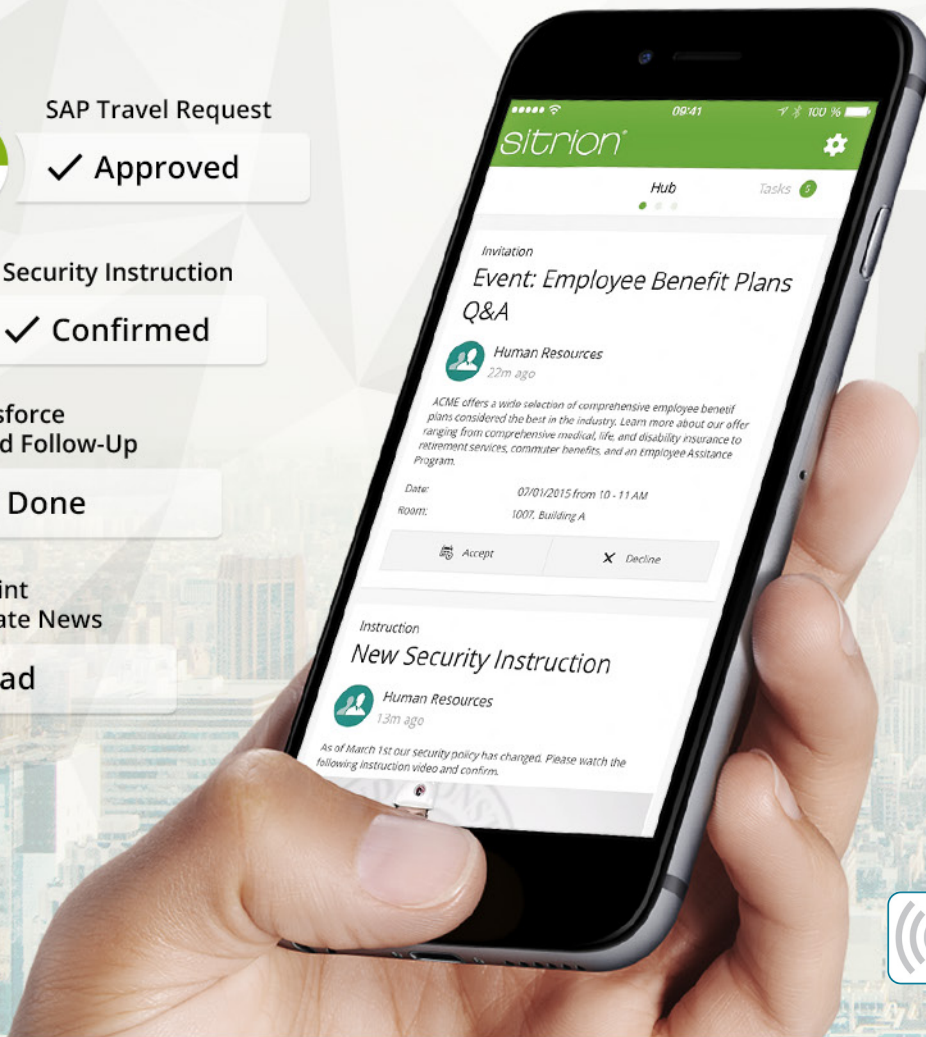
SAP Travel Request

✓ Approved

Security Instruction

✓ Confirmed

sforce
d Follow-Up

Done

int
ate News

ad

09:41

100 %

sitrion

Hub

Tasks 5

Invitation

Event: Employee Benefit Plans Q&A

Human Resources
22m ago

ACME offers a wide selection of comprehensive employee benefit plans considered the best in the industry. Learn more about our offer ranging from comprehensive medical, life, and disability insurance to retirement services, commuter benefits, and an Employee Assitance Program.

Date: 07/01/2015 from 10 - 11 AM
Room: 1007, Building A

Accept

Decline

Instruction

New Security Instruction

Human Resources
13m ago

As of March 1st our security policy has changed. Please watch the following instruction video and confirm.